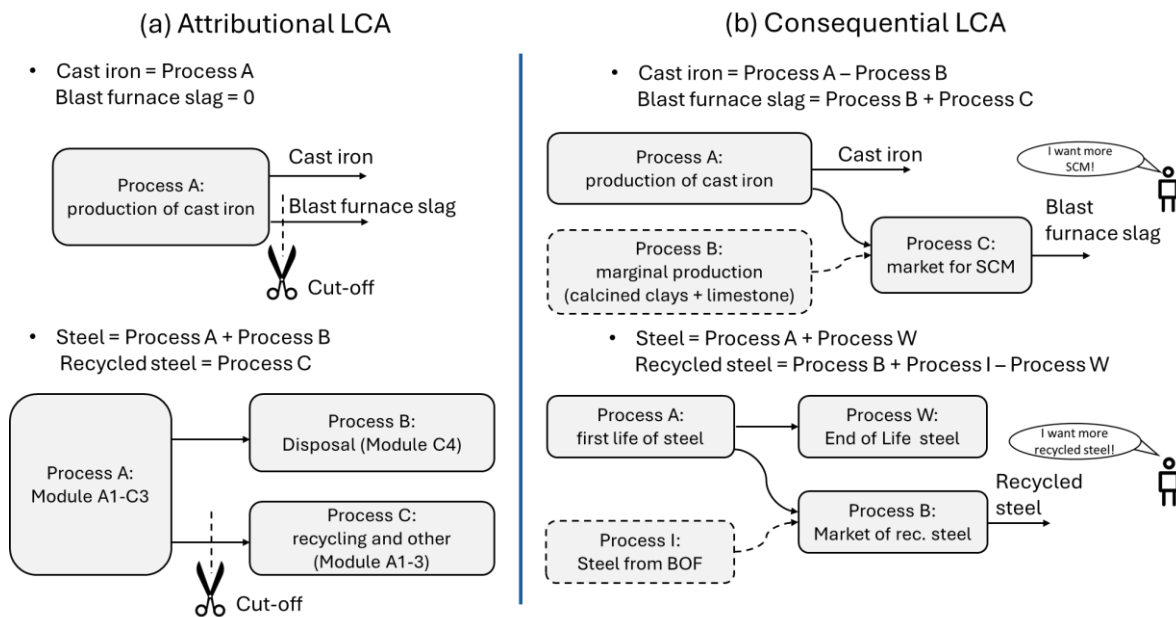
(a) Attributional LCA

• Cast iron = Process A
Blast furnace slag = 0

Process A: production of cast iron

Cast iron

Blast furnace slag

Cut-off

• Steel = Process A + Process B
Recycled steel = Process C

Process A: Module A1-C3

Process B: Disposal (Module C4)

Process C: recycling and other (Module A1-3)

Cut-off

(b) Consequential LCA

• Cast iron = Process A – Process B
Blast furnace slag = Process B + Process C

Process A: production of cast iron

Cast iron

I want more SCM!

Process B: marginal production (calcined clays + limestone)

Process C: market for SCM

Blast furnace slag

• Steel = Process A + Process W
Recycled steel = Process B + Process I – Process W

Process A: first life of steel

Process W: End of Life steel

I want more recycled steel!

Process I: Steel from BOF

Process B: Market of rec. steel

Recycled steel